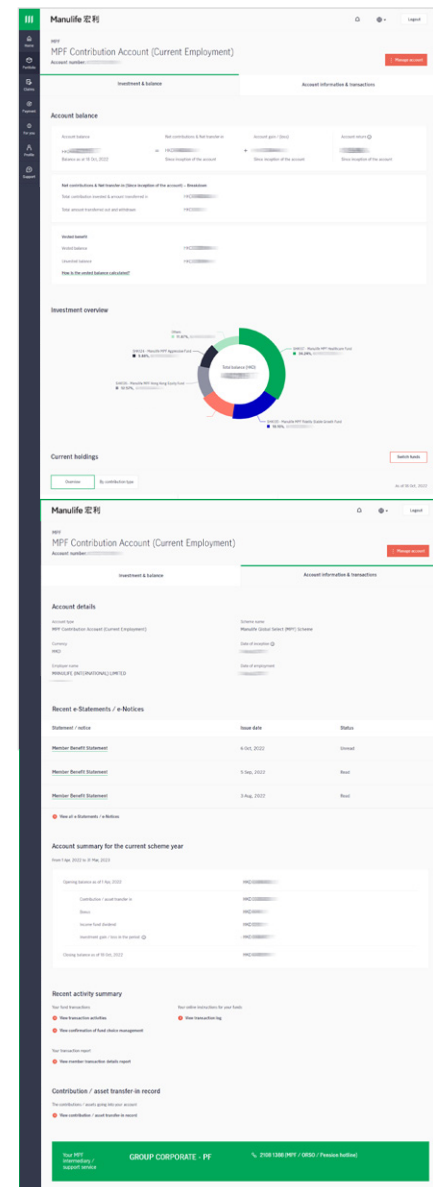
Manulife 宏利

Logout

Home
Portfolio
Claims
Payment
For you
Profile
Support

MPF
MPF Contribution Account (Current Employment)
Account number

Manage account

Investment & balance
Account information & transactions

Account balance

Account balance
HKD
Balance as at 18 Oct, 2022

Net contributions & Net transfer in
HKD
Since inception of the account

Account gain / (loss)
HKD
Since inception of the account

Account return
Since inception of the account

Net contributions & Net transfer in (Since inception of the account) – Breakdown
Total contribution invested & amount transferred in HKD
Total amount transferred out and withdrawn HKD

Vested benefit
Vested balance HKD
Unvested balance HKD
How is the vested balance calculated?

Investment overview

Others 11.67%
GWS24 - Manulife MPF Aggressive Fund 3.89%
GWS26 - Manulife MPF Hong Kong Equity Fund 10.55%
Total balance (HKD)
GWS27 - Manulife MPF Healthcare Fund 39.29%
GWS25 - Manulife MPF Fidelity Growth Fund 18.16%

Current holdings
Switch funds
Overview
By contribution type
as of 18 Oct, 2022

Manulife 宏利
Logout

MPF
MPF Contribution Account (Current Employment)
Account number

Manage account

Investment & balance
Account information & transactions

Account details

Account type
MPF Contribution Account (Current Employment)

Scheme name
Manulife Global Select (MPF) Scheme

Currency
HKD

Date of inception

Employer name
MANULIFE (INTERNATIONAL) LIMITED

Date of employment

Recent e-Statements / e-Notices

| Statement / notice | Issue date | Status |
|---|---|---|
| Member Benefit Statement | 6 Oct, 2022 | Unread |
| Member Benefit Statement | 5 Sep, 2022 | Read |
| Member Benefit Statement | 3 Aug, 2022 | Read |

View all e-Statements / e-Notices

Account summary for the current scheme year
From 1 Apr, 2022 to 31 Mar, 2023

Opening balance as of 1 Apr, 2022 HKD
Contribution / asset transfer in HKD
Bonus HKD
Income fund dividend HKD
Investment gain / loss in the period HKD
Closing balance as of 18 Oct, 2022 HKD

Recent activity summary

Your fund transactions
View transaction activities
View confirmation of fund choice management

Your online instructions for your funds
View transaction log

Your transaction report
View member transaction details report

Contribution / asset transfer-in record
The contributions / assets going into your account
View contribution / asset transfer in record

Your MPF intermediary / support service
GROUP CORPORATE - PF
2108 1388 (MPF / ORSO / Pension hotline)